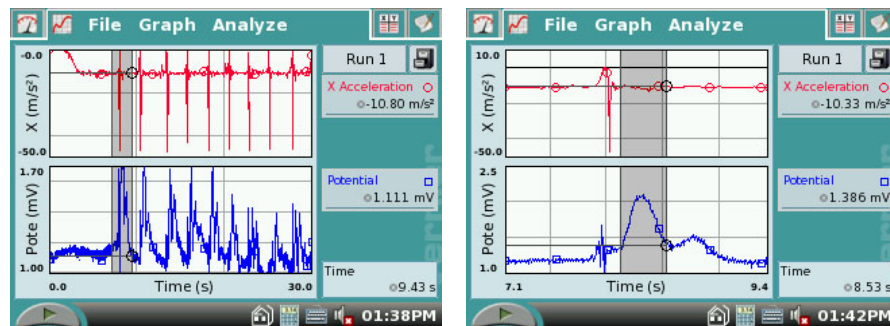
File Graph Analyze

Run 1

-0.0

X (m/s²)

-50.0

X Acceleration
-10.80 m/s²

1.70

Pote (mV)

1.00

Potential
1.111 mV

0.0 Time (s) 30.0

Time
9.43 s

01:38PM

File Graph Analyze

Run 1

10.0

X (m/s²)

-50.0

X Acceleration
-10.33 m/s²

2.5

Pote (mV)

1.0

Potential
1.386 mV

7.1 Time (s) 9.4

Time
8.53 s

01:42PM